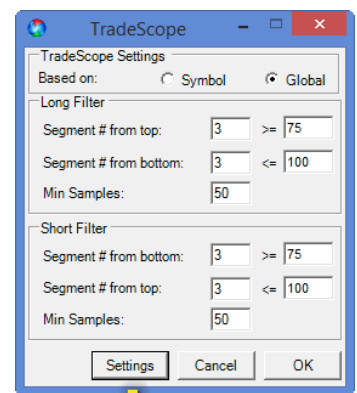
TradeScope

TradeScope Settings

Based on: Symbol Global

Long Filter

Segment # from top: 3 >= 75

Segment # from bottom: 3 <= 100

Min Samples: 50

Short Filter

Segment # from bottom: 3 >= 75

Segment # from top: 3 <= 100

Min Samples: 50

Settings Cancel OK